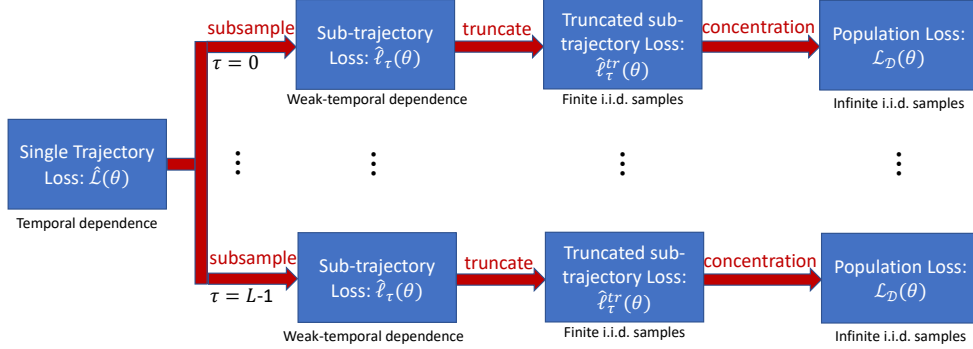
subsample

$\tau = 0$

Sub-trajectory Loss: $\hat{\ell}_{\tau}(\theta)$

Weak-temporal dependence

truncate

Truncated sub-trajectory Loss: $\hat{\ell}_{\tau}^{tr}(\theta)$

Finite i.i.d. samples

concentration

Population Loss: $\mathcal{L}_{\mathcal{D}}(\theta)$

Infinite i.i.d. samples

Single Trajectory Loss: $\hat{\mathcal{L}}(\theta)$

Temporal dependence

⋮ ⋮ ⋮ ⋮

subsample

$\tau = L$-1

Sub-trajectory Loss: $\hat{\ell}_{\tau}(\theta)$

Weak-temporal dependence

truncate

Truncated sub-trajectory Loss: $\hat{\ell}_{\tau}^{tr}(\theta)$

Finite i.i.d. samples

concentration

Population Loss: $\mathcal{L}_{\mathcal{D}}(\theta)$

Infinite i.i.d. samples